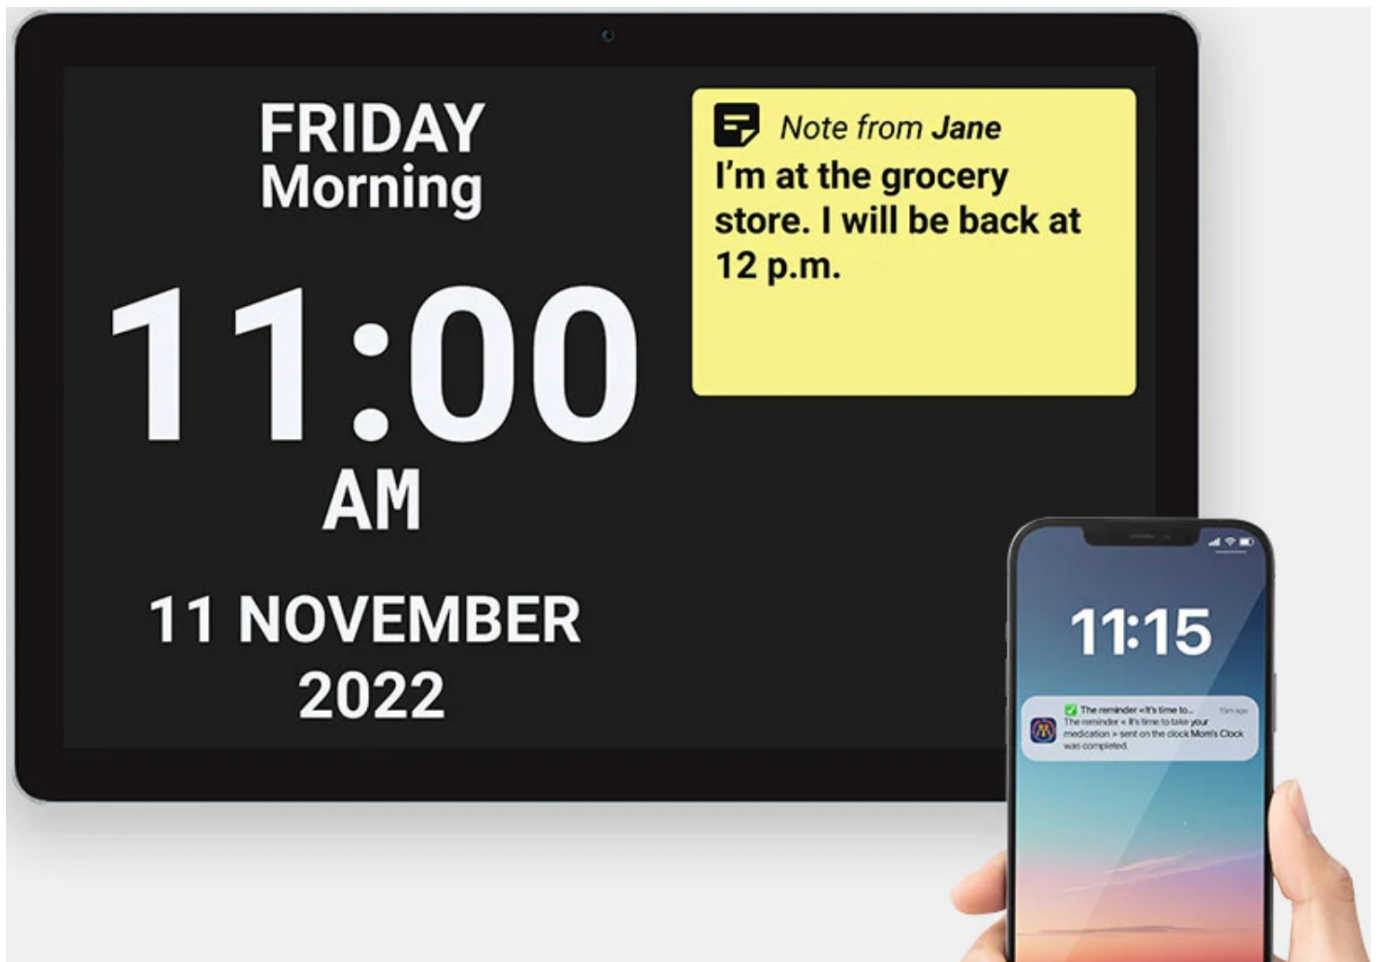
FRIDAY
Morning

11:00
AM

11 NOVEMBER
2022

Note from Jane
I'm at the grocery store. I will be back at 12 p.m.

11:15

The reminder «It's time to... 1m ago
The reminder « It's time to take your medication » sent on the clock Mom's Clock was completed.